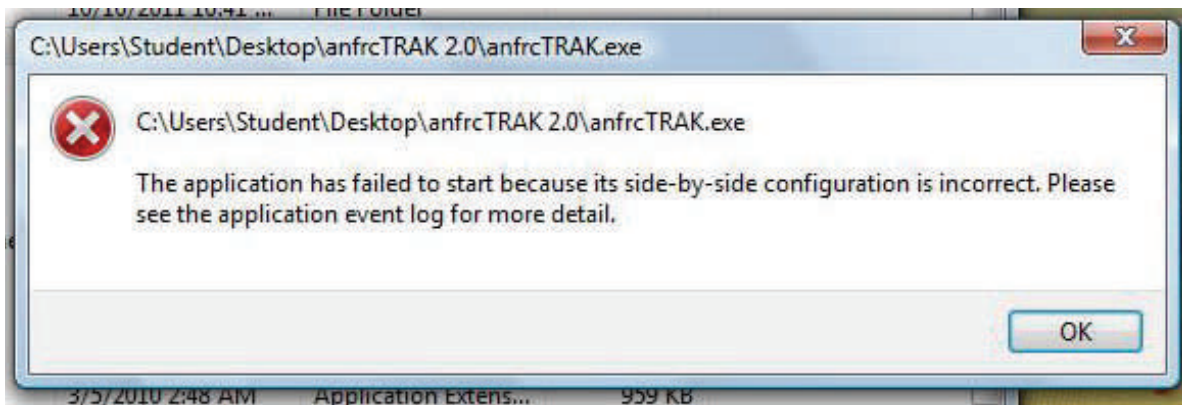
10/10/2011 10:41 ... File Folder

C:\Users\Student\Desktop\anfrcTRAK 2.0\anfrcTRAK.exe

C:\Users\Student\Desktop\anfrcTRAK 2.0\anfrcTRAK.exe

The application has failed to start because its side-by-side configuration is incorrect. Please see the application event log for more detail.

OK

3/5/2010 2:48 AM Application Extens... 959 KB